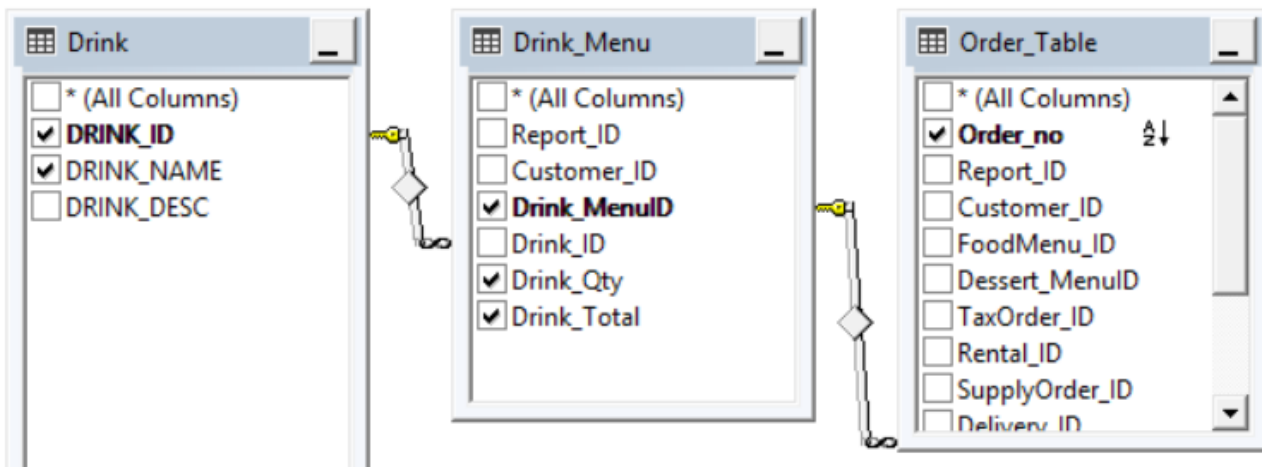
Drink

* (All Columns)
DRINK_ID
DRINK_NAME
DRINK_DESC

Drink_Menu

* (All Columns)
Report_ID
Customer_ID
Drink_MenuID
Drink_ID
Drink_Qty
Drink_Total

Order_Table

* (All Columns)
Order_no
Report_ID
Customer_ID
FoodMenu_ID
Dessert_MenuID
TaxOrder_ID
Rental_ID
SupplyOrder_ID
Delivery_ID